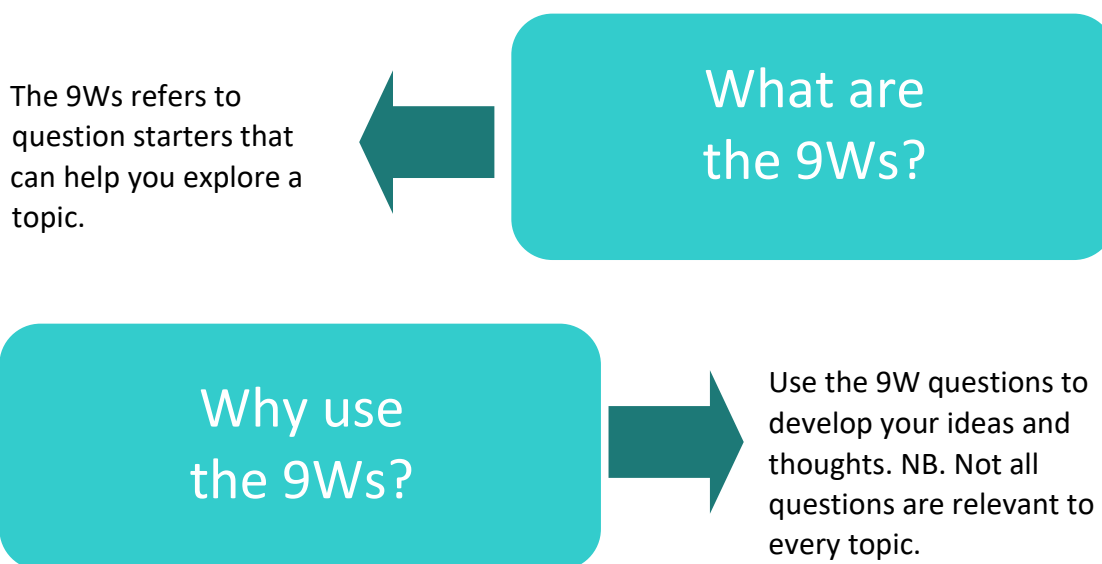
What are the 9Ws?

The 9Ws refers to question starters that can help you explore a topic.

Why use the 9Ws?

Use the 9W questions to develop your ideas and thoughts. NB. Not all questions are relevant to every topic.